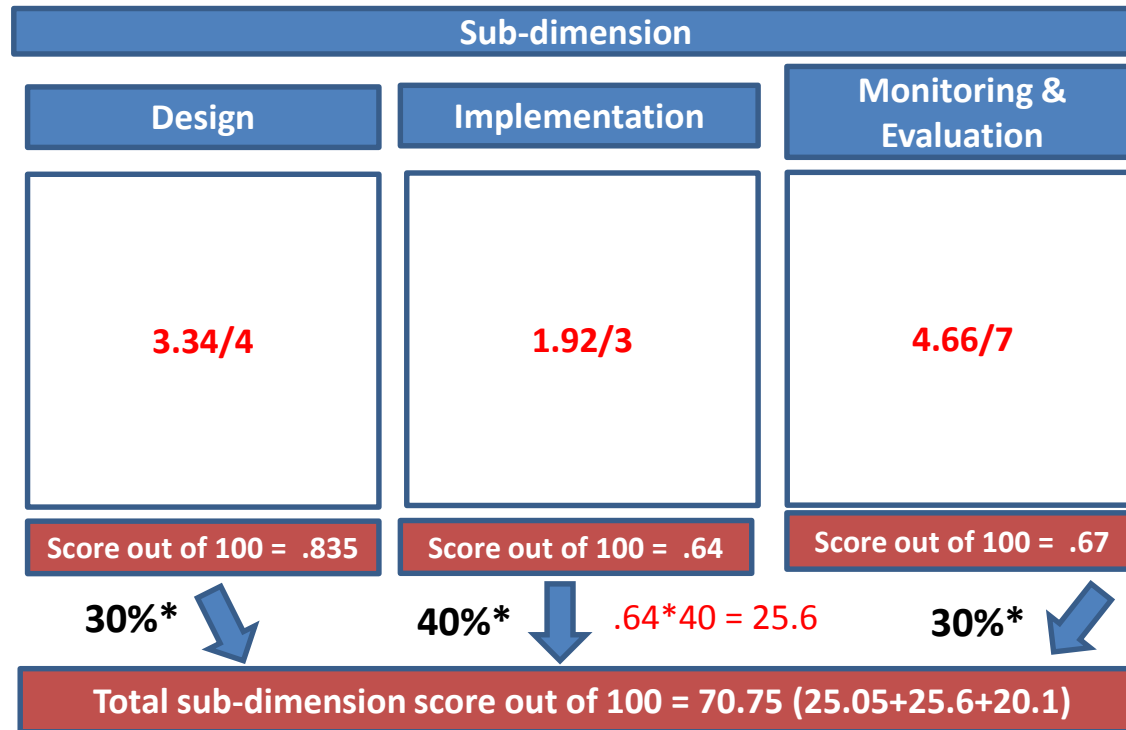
Sub-dimension

Design

Implementation

Monitoring & Evaluation

3.34/4

1.92/3

4.66/7

Score out of 100 = .835

Score out of 100 = .64

Score out of 100 = .67

30%*

40%*

.64*40 = 25.6

30%*

Total sub-dimension score out of 100 = 70.75 (25.05+25.6+20.1)